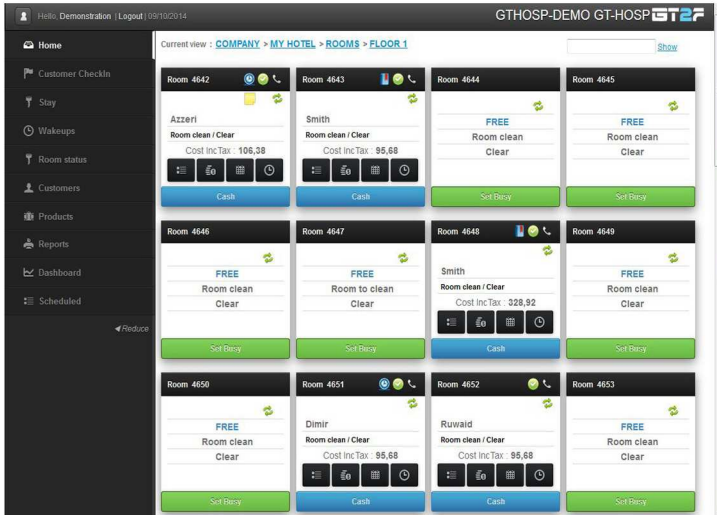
Hello: Demonstration | Logout | 09/10/2014

GTHOSP-DEMO GT-HOSP GT2F

Home
Customer CheckIn
Stay
Wakeups
Room status
Customers
Products
Reports
Dashboard
Scheduled
◄Reduce

Current view : COMPANY > MY HOTEL > ROOMS > FLOOR 1

Show

Room 4642
Azzeri
Room clean / Clear
Cost Inc Tax : 106,38
Cash

Room 4643
Smith
Room clean / Clear
Cost Inc Tax : 95,68
Cash

Room 4644
FREE
Room clean
Clear
Set Busy

Room 4645
FREE
Room clean
Clear
Set Busy

Room 4646
FREE
Room clean
Clear
Set Busy

Room 4647
FREE
Room to clean
Clear
Set Busy

Room 4648
Smith
Room clean / Clear
Cost Inc Tax : 328,92
Cash

Room 4649
FREE
Room clean
Clear
Set Busy

Room 4650
FREE
Room clean
Clear
Set Busy

Room 4651
Dimir
Room clean / Clear
Cost Inc Tax : 95,68
Cash

Room 4652
Ruwaid
Room clean / Clear
Cost Inc Tax : 95,68
Cash

Room 4653
FREE
Room clean
Clear
Set Busy